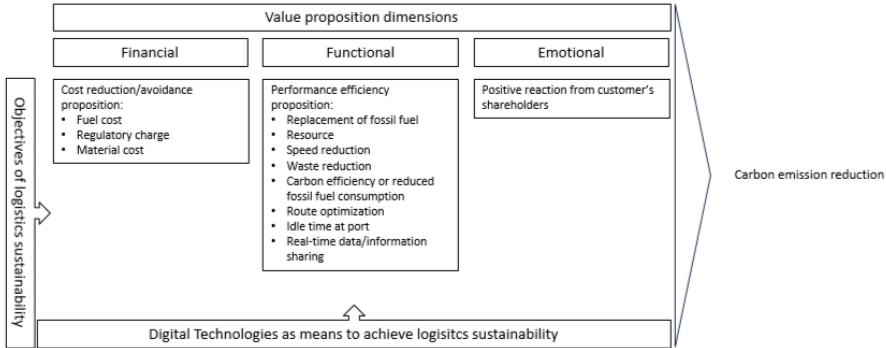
Value proposition dimensions

Financial

Functional

Emotional

Objectives of logistics sustainability

Cost reduction/avoidance proposition:
- Fuel cost
- Regulatory charge
- Material cost

Performance efficiency proposition:
- Replacement of fossil fuel
- Resource
- Speed reduction
- Waste reduction
- Carbon efficiency or reduced fossil fuel consumption
- Route optimization
- Idle time at port
- Real-time data/information sharing

Positive reaction from customer's shareholders

Carbon emission reduction

Digital Technologies as means to achieve logisitcs sustainability